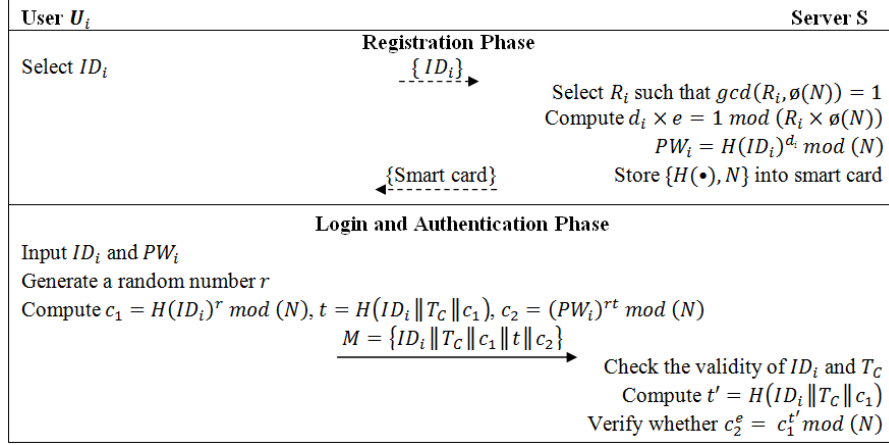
User $U_i$

Server S

Registration Phase

Select $ID_i$

$\{ID_i\}$

Select $R_i$ such that $gcd(R_i, ø(N)) = 1$

Compute $d_i \times e = 1 \ mod \ (R_i \times ø(N))$

$PW_i = H(ID_i)^{d_i} \ mod \ (N)$

{Smart card}

Store $\{H(\bullet), N\}$ into smart card

Login and Authentication Phase

Input $ID_i$ and $PW_i$

Generate a random number $r$

Compute $c_1 = H(ID_i)^r \ mod \ (N)$, $t = H(ID_i \| T_C \| c_1)$, $c_2 = (PW_i)^{rt} \ mod \ (N)$

$M = \{ID_i \| T_C \| c_1 \| t \| c_2\}$

Check the validity of $ID_i$ and $T_C$

Compute $t' = H(ID_i \| T_C \| c_1)$

Verify whether $c_2^e = c_1^{t'} \ mod \ (N)$